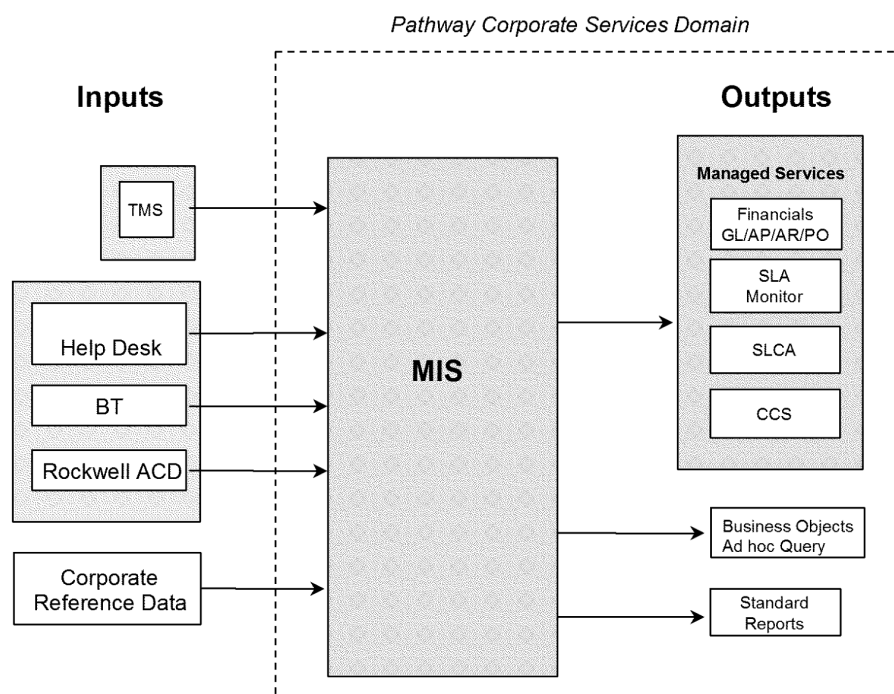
Pathway Corporate Services Domain

Inputs

Outputs

TMS

Help Desk

BT

Rockwell ACD

Corporate Reference Data

MIS

Managed Services

Financials GL/AP/AR/PO

SLA Monitor

SLCA

CCS

Business Objects Ad hoc Query

Standard Reports